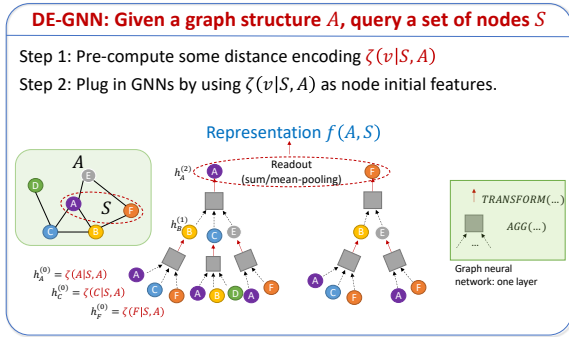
DE-GNN: Given a graph structure $A$, query a set of nodes $S$

Step 1: Pre-compute some distance encoding $\zeta(v|S,A)$

Step 2: Plug in GNNs by using $\zeta(v|S,A)$ as node initial features.

Representation $f(A,S)$

Readout (sum/mean-pooling)

$h_A^{(2)}$

$h_B^{(1)}$

$A$

$S$

D E A F C B

A E C B A F B D E A F C E A F B

$h_A^{(0)} = \zeta(A|S,A)$

$h_C^{(0)} = \zeta(C|S,A)$

$h_F^{(0)} = \zeta(F|S,A)$

$TRANSFORM(\dots)$

$AGG(\dots)$

...

Graph neural network: one layer